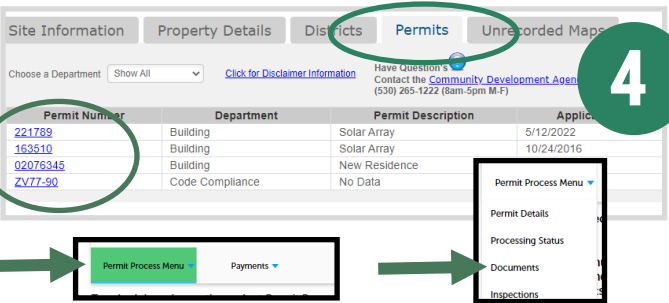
Site Information | Property Details | Districts | Permits | Unrecorded Maps

4

Choose a Department Show All

Click for Disclaimer Information

Have Question's
Contact the Community Development Agen
(530) 265-1222 (8am-5pm M-F)

| Permit Number | Department | Permit Description | Applic |
|---|---|---|---|
| 221789 | Building | Solar Array | 5/12/2022 |
| 163510 | Building | Solar Array | 10/24/2016 |
| 02076345 | Building | New Residence | |
| ZV77-90 | Code Compliance | No Data | |

Permit Process Menu
Permit Details
Processing Status
Documents
Inspections

Permit Process Menu Payments